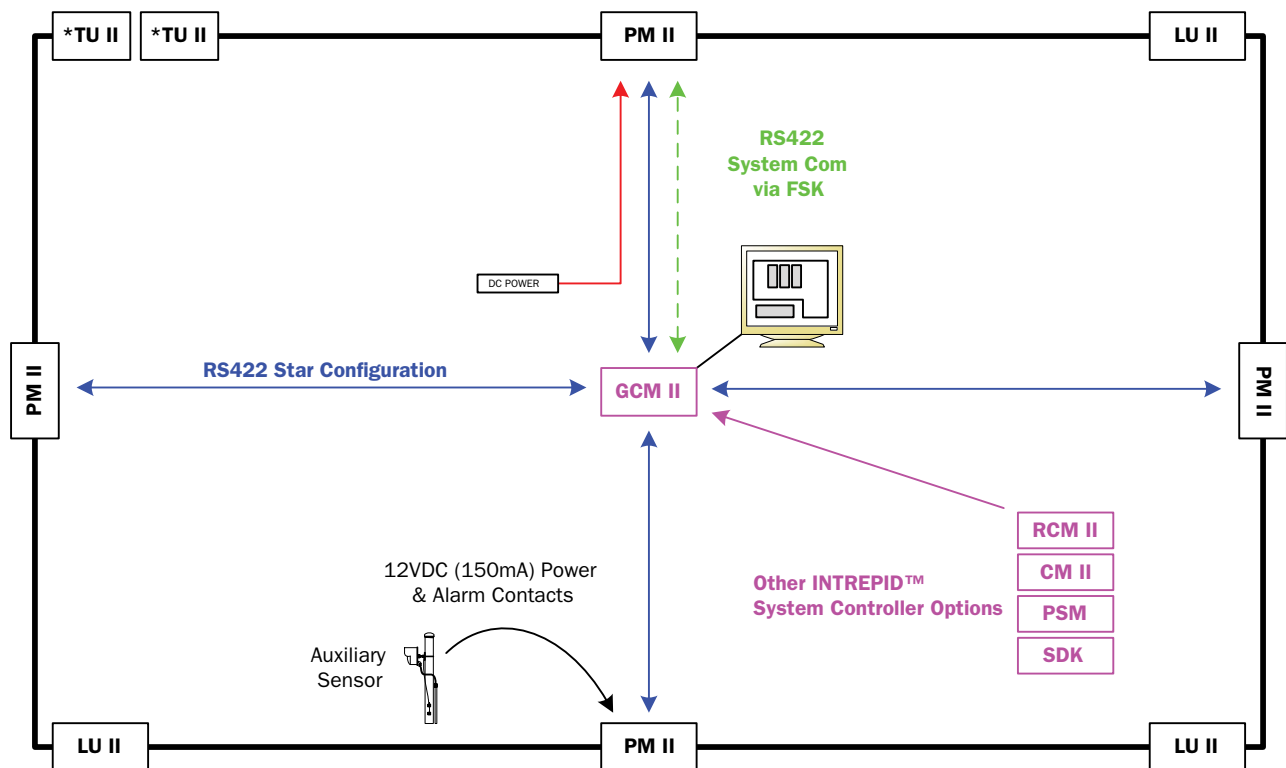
*TU II
*TU II
PM II
LU II

RS422
System Com
via FSK

DC POWER

PM II
RS422 Star Configuration
GCM II
PM II

RCM II
CM II
PSM
SDK

Other INTREPID™
System Controller Options

12VDC (150mA) Power
& Alarm Contacts

Auxiliary
Sensor

LU II
PM II
LU II